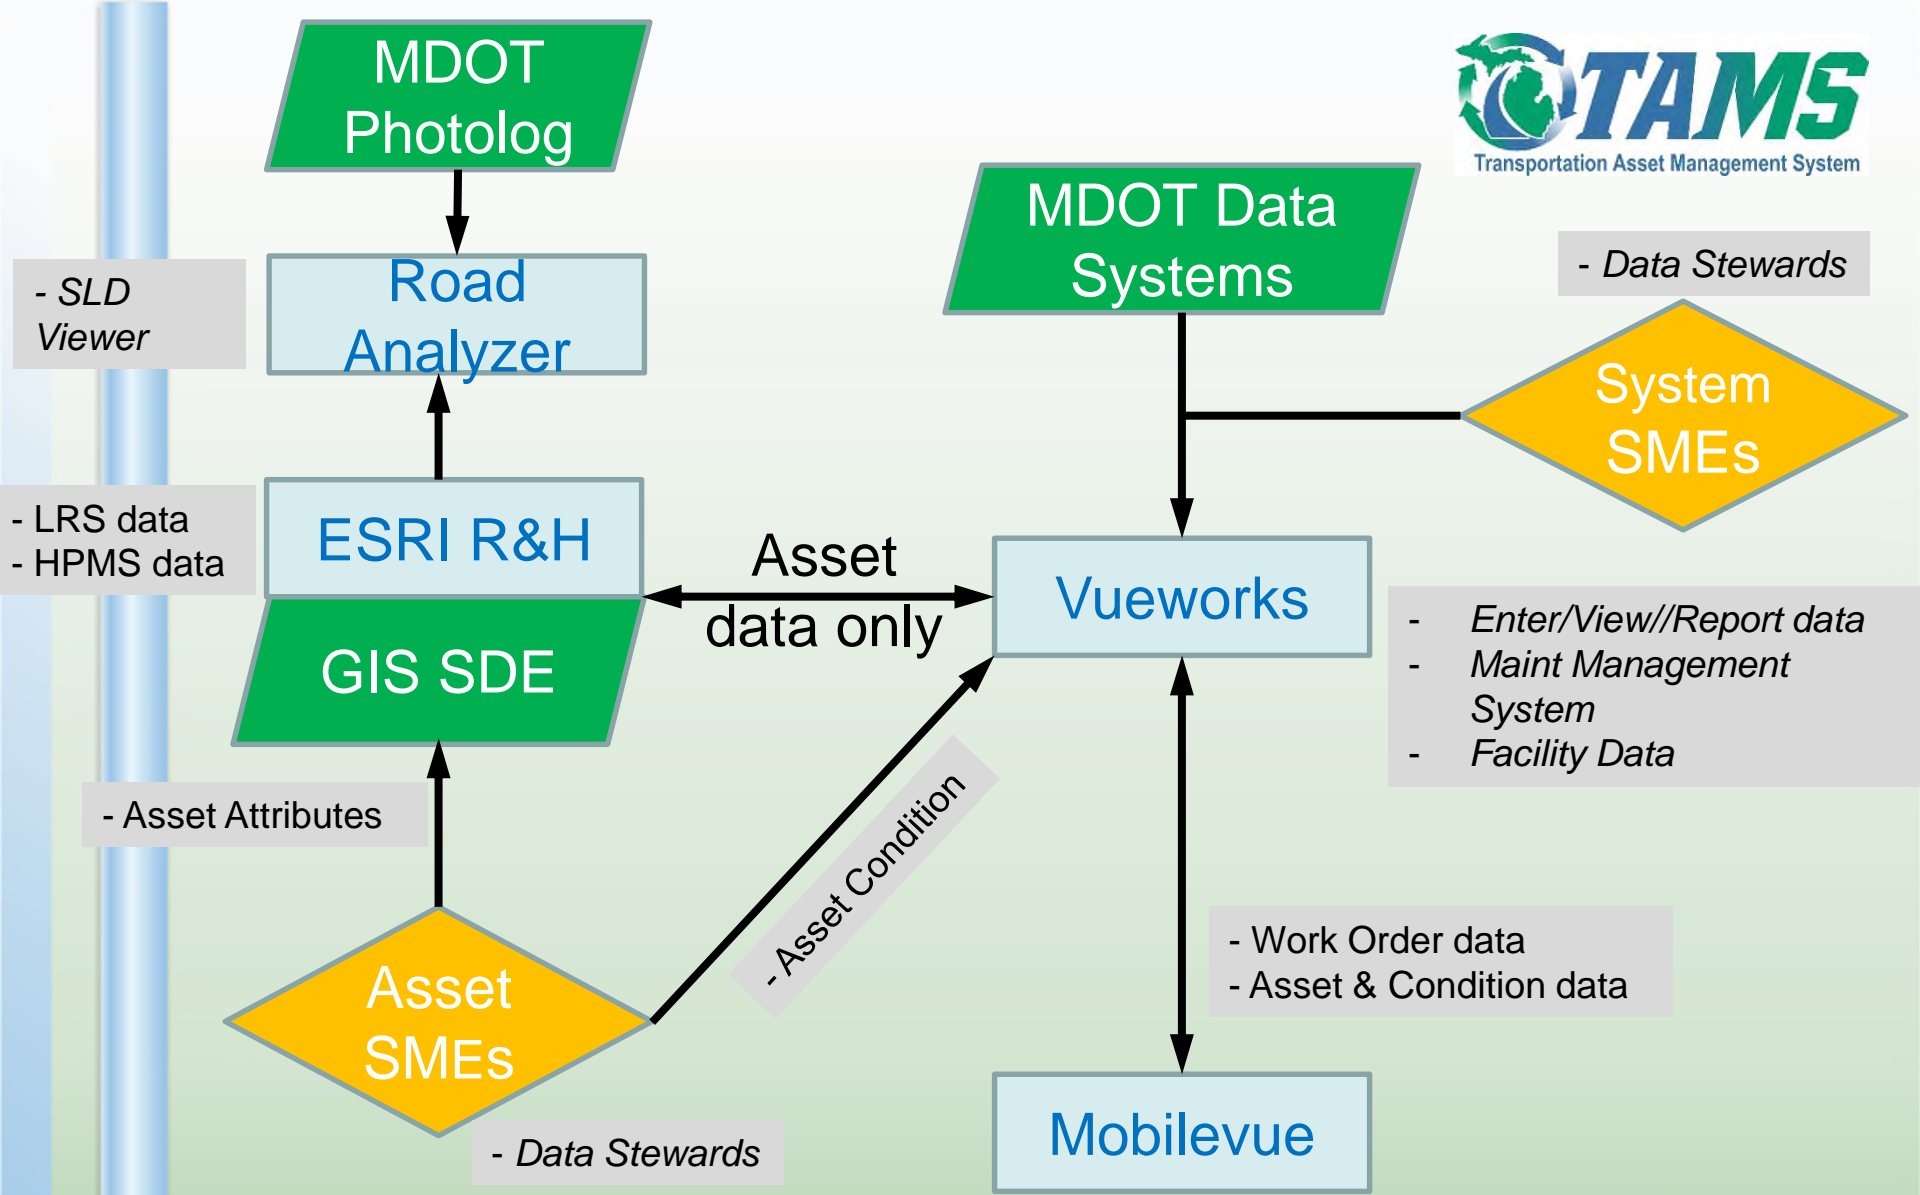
MDOT Photolog

TAMS
Transportation Asset Management System

MDOT Data Systems

- Data Stewards

- SLD Viewer

Road Analyzer

System SMEs

- LRS data
- HPMS data

ESRI R&H

Asset data only

Vueworks

GIS SDE

- Enter/View//Report data
- Maint Management System
- Facility Data

- Asset Attributes

- Asset Condition

- Work Order data
- Asset & Condition data

Asset SMEs

- Data Stewards

Mobilevue